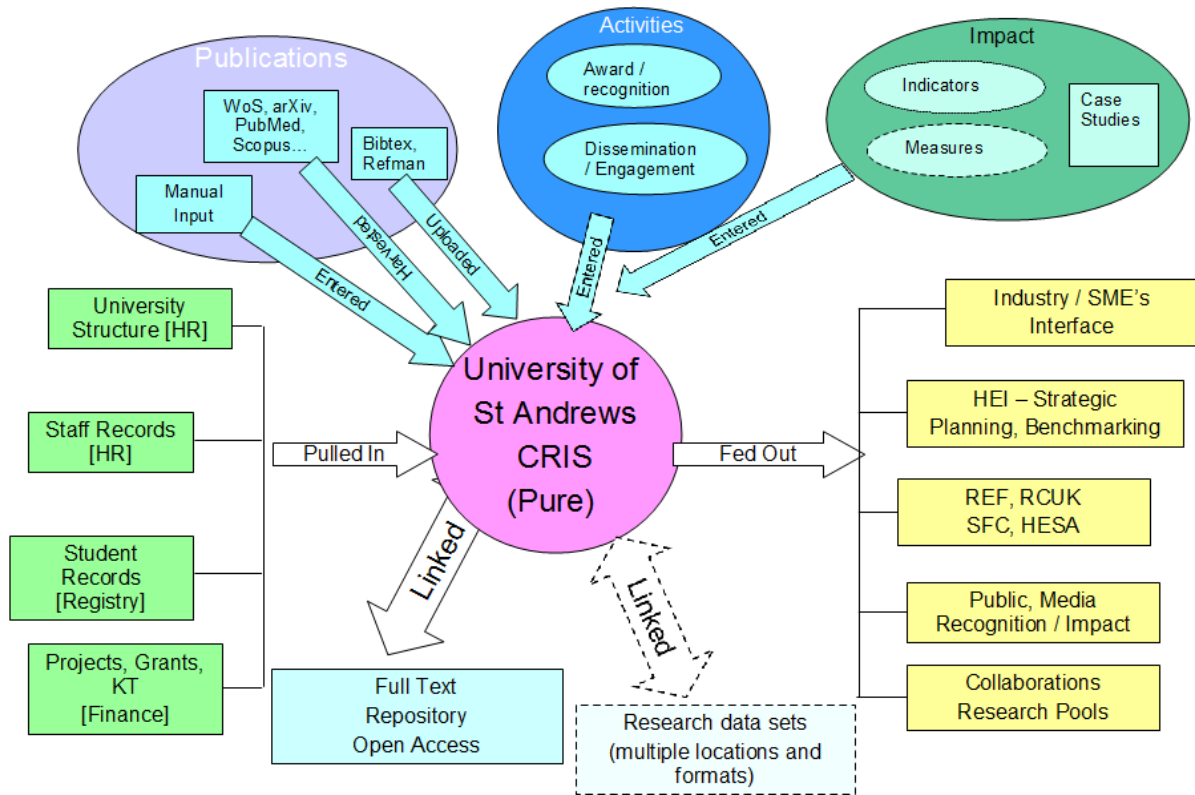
Publications

WoS, arXiv, PubMed, Scopus…

Bibtex, Refman

Manual Input

Harvested

Uploaded

Entered

Activities

Award / recognition

Dissemination / Engagement

Entered

Impact

Indicators

Measures

Case Studies

Entered

University Structure [HR]

Staff Records [HR]

Student Records [Registry]

Projects, Grants, KT [Finance]

Pulled In

University of St Andrews CRIS (Pure)

Fed Out

Industry / SME's Interface

HEI – Strategic Planning, Benchmarking

REF, RCUK SFC, HESA

Public, Media Recognition / Impact

Collaborations Research Pools

Linked

Linked

Full Text Repository Open Access

Research data sets (multiple locations and formats)